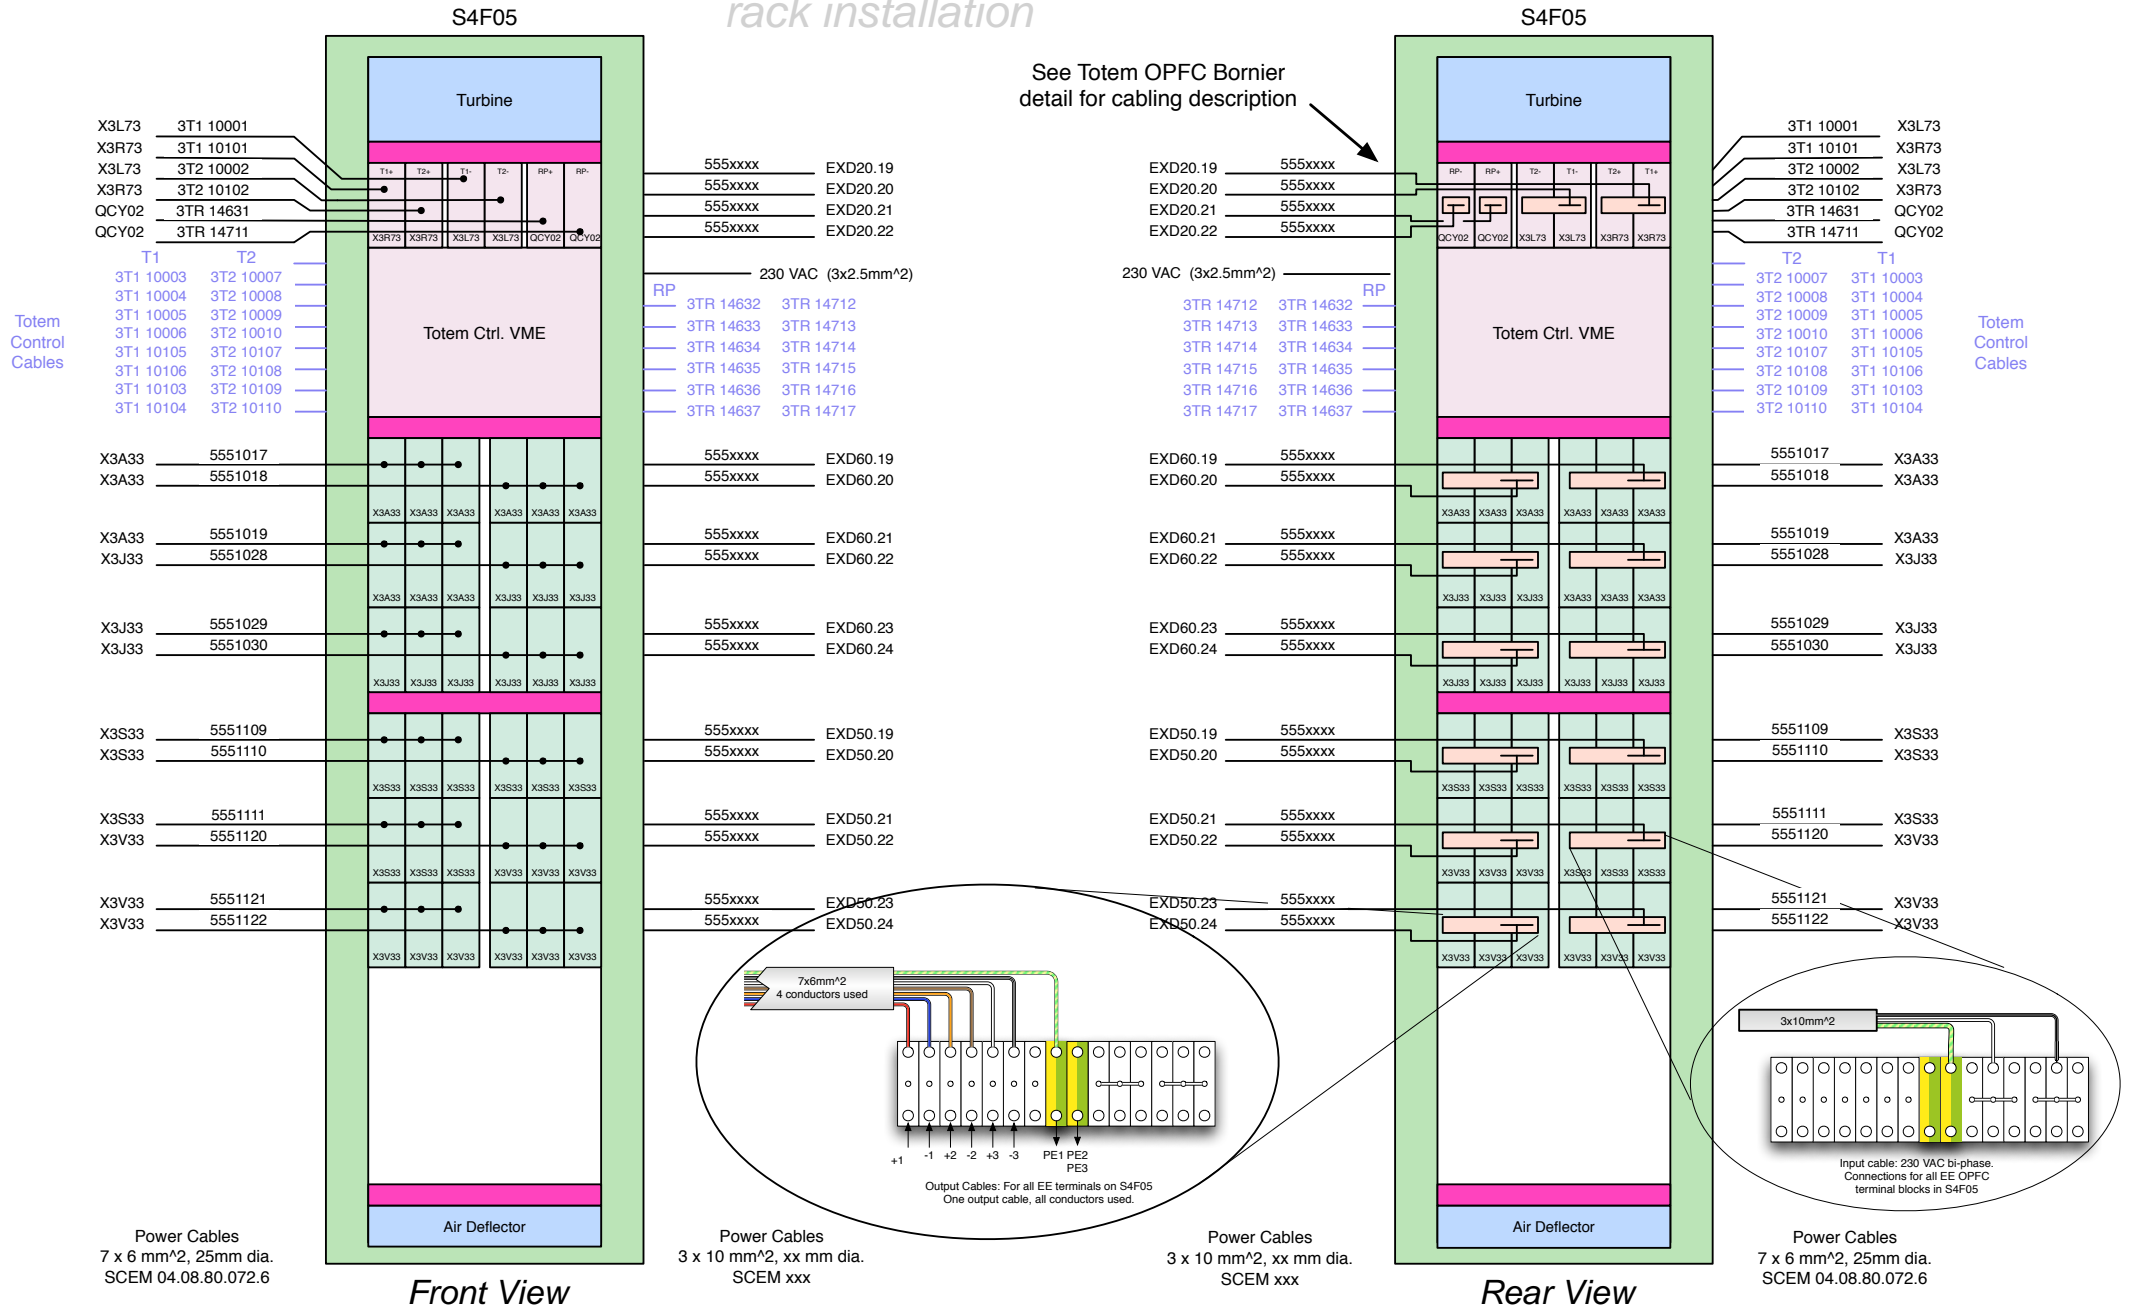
rack installation

S4F05

Turbine

X3L73 3T1 10001
X3R73 3T1 10101
X3L73 3T2 10002
X3R73 3T2 10102
QCY02 3TR 14631
QCY02 3TR 14711

T1+ T2+ T1- T2- RP+ RP-
X3R73 X3R73 X3L73 X3L73 QCY02 QCY02

555xxxx EXD20.19
555xxxx EXD20.20
555xxxx EXD20.21
555xxxx EXD20.22

230 VAC (3x2.5mm^2)

T1 T2
3T1 10003 3T2 10007
3T1 10004 3T2 10008
3T1 10005 3T2 10009
3T1 10006 3T2 10010
3T1 10105 3T2 10107
3T1 10106 3T2 10108
3T1 10103 3T2 10109
3T1 10104 3T2 10110

Totem Control Cables

Totem Ctrl. VME

RP
3TR 14632 3TR 14712
3TR 14633 3TR 14713
3TR 14634 3TR 14714
3TR 14635 3TR 14715
3TR 14636 3TR 14716
3TR 14637 3TR 14717

X3A33 5551017
X3A33 5551018
X3A33 X3A33 X3A33 X3A33 X3A33 X3A33
555xxxx EXD60.19
555xxxx EXD60.20

X3A33 5551019
X3J33 5551028
X3A33 X3A33 X3A33 X3J33 X3J33 X3J33
555xxxx EXD60.21
555xxxx EXD60.22

X3J33 5551029
X3J33 5551030
X3J33 X3J33 X3J33 X3J33 X3J33 X3J33
555xxxx EXD60.23
555xxxx EXD60.24

X3S33 5551109
X3S33 5551110
X3S33 X3S33 X3S33 X3S33 X3S33 X3S33
555xxxx EXD50.19
555xxxx EXD50.20

X3S33 5551111
X3V33 5551120
X3S33 X3S33 X3S33 X3V33 X3V33 X3V33
555xxxx EXD50.21
555xxxx EXD50.22

X3V33 5551121
X3V33 5551122
X3V33 X3V33 X3V33 X3V33 X3V33 X3V33
555xxxx EXD50.23
555xxxx EXD50.24

7x6mm^2
4 conductors used

+1 -1 +2 -2 +3 -3 PE1 PE2 PE3

Output Cables: For all EE terminals on S4F05
One output cable, all conductors used.

Air Deflector

Power Cables
7 x 6 mm^2, 25mm dia.
SCEM 04.08.80.072.6

Front View

Power Cables
3 x 10 mm^2, xx mm dia.
SCEM xxx

See Totem OPFC Bornier detail for cabling description

S4F05

Turbine

EXD20.19 555xxxx
EXD20.20 555xxxx
EXD20.21 555xxxx
EXD20.22 555xxxx

RP- RP+ T2- T1- T2+ T1+
QCY02 QCY02 X3L73 X3L73 X3R73 X3R73

3T1 10001 X3L73
3T1 10101 X3R73
3T2 10002 X3L73
3T2 10102 X3R73
3TR 14631 QCY02
3TR 14711 QCY02

230 VAC (3x2.5mm^2)

RP
3TR 14712 3TR 14632
3TR 14713 3TR 14633
3TR 14714 3TR 14634
3TR 14715 3TR 14635
3TR 14716 3TR 14636
3TR 14717 3TR 14637

Totem Ctrl. VME

T2 T1
3T2 10007 3T1 10003
3T2 10008 3T1 10004
3T2 10009 3T1 10005
3T2 10010 3T1 10006
3T2 10107 3T1 10105
3T2 10108 3T1 10106
3T2 10109 3T1 10103
3T2 10110 3T1 10104

Totem Control Cables

EXD60.19 555xxxx
EXD60.20 555xxxx
X3A33 X3A33 X3A33 X3A33 X3A33 X3A33
5551017 X3A33
5551018 X3A33

EXD60.21 555xxxx
EXD60.22 555xxxx
X3J33 X3J33 X3J33 X3A33 X3A33 X3A33
5551019 X3A33
5551028 X3J33

EXD60.23 555xxxx
EXD60.24 555xxxx
X3J33 X3J33 X3J33 X3J33 X3J33 X3J33
5551029 X3J33
5551030 X3J33

EXD50.19 555xxxx
EXD50.20 555xxxx
X3S33 X3S33 X3S33 X3S33 X3S33 X3S33
5551109 X3S33
5551110 X3S33

EXD50.21 555xxxx
EXD50.22 555xxxx
X3V33 X3V33 X3V33 X3S33 X3S33 X3S33
5551111 X3S33
5551120 X3V33

EXD50.23 555xxxx
EXD50.24 555xxxx
X3V33 X3V33 X3V33 X3V33 X3V33 X3V33
5551121 X3V33
5551122 X3V33

3x10mm^2

Input cable: 230 VAC bi-phase.
Connections for all EE OPFC terminal blocks in S4F05

Air Deflector

Power Cables
3 x 10 mm^2, xx mm dia.
SCEM xxx

Rear View

Power Cables
7 x 6 mm^2, 25mm dia.
SCEM 04.08.80.072.6